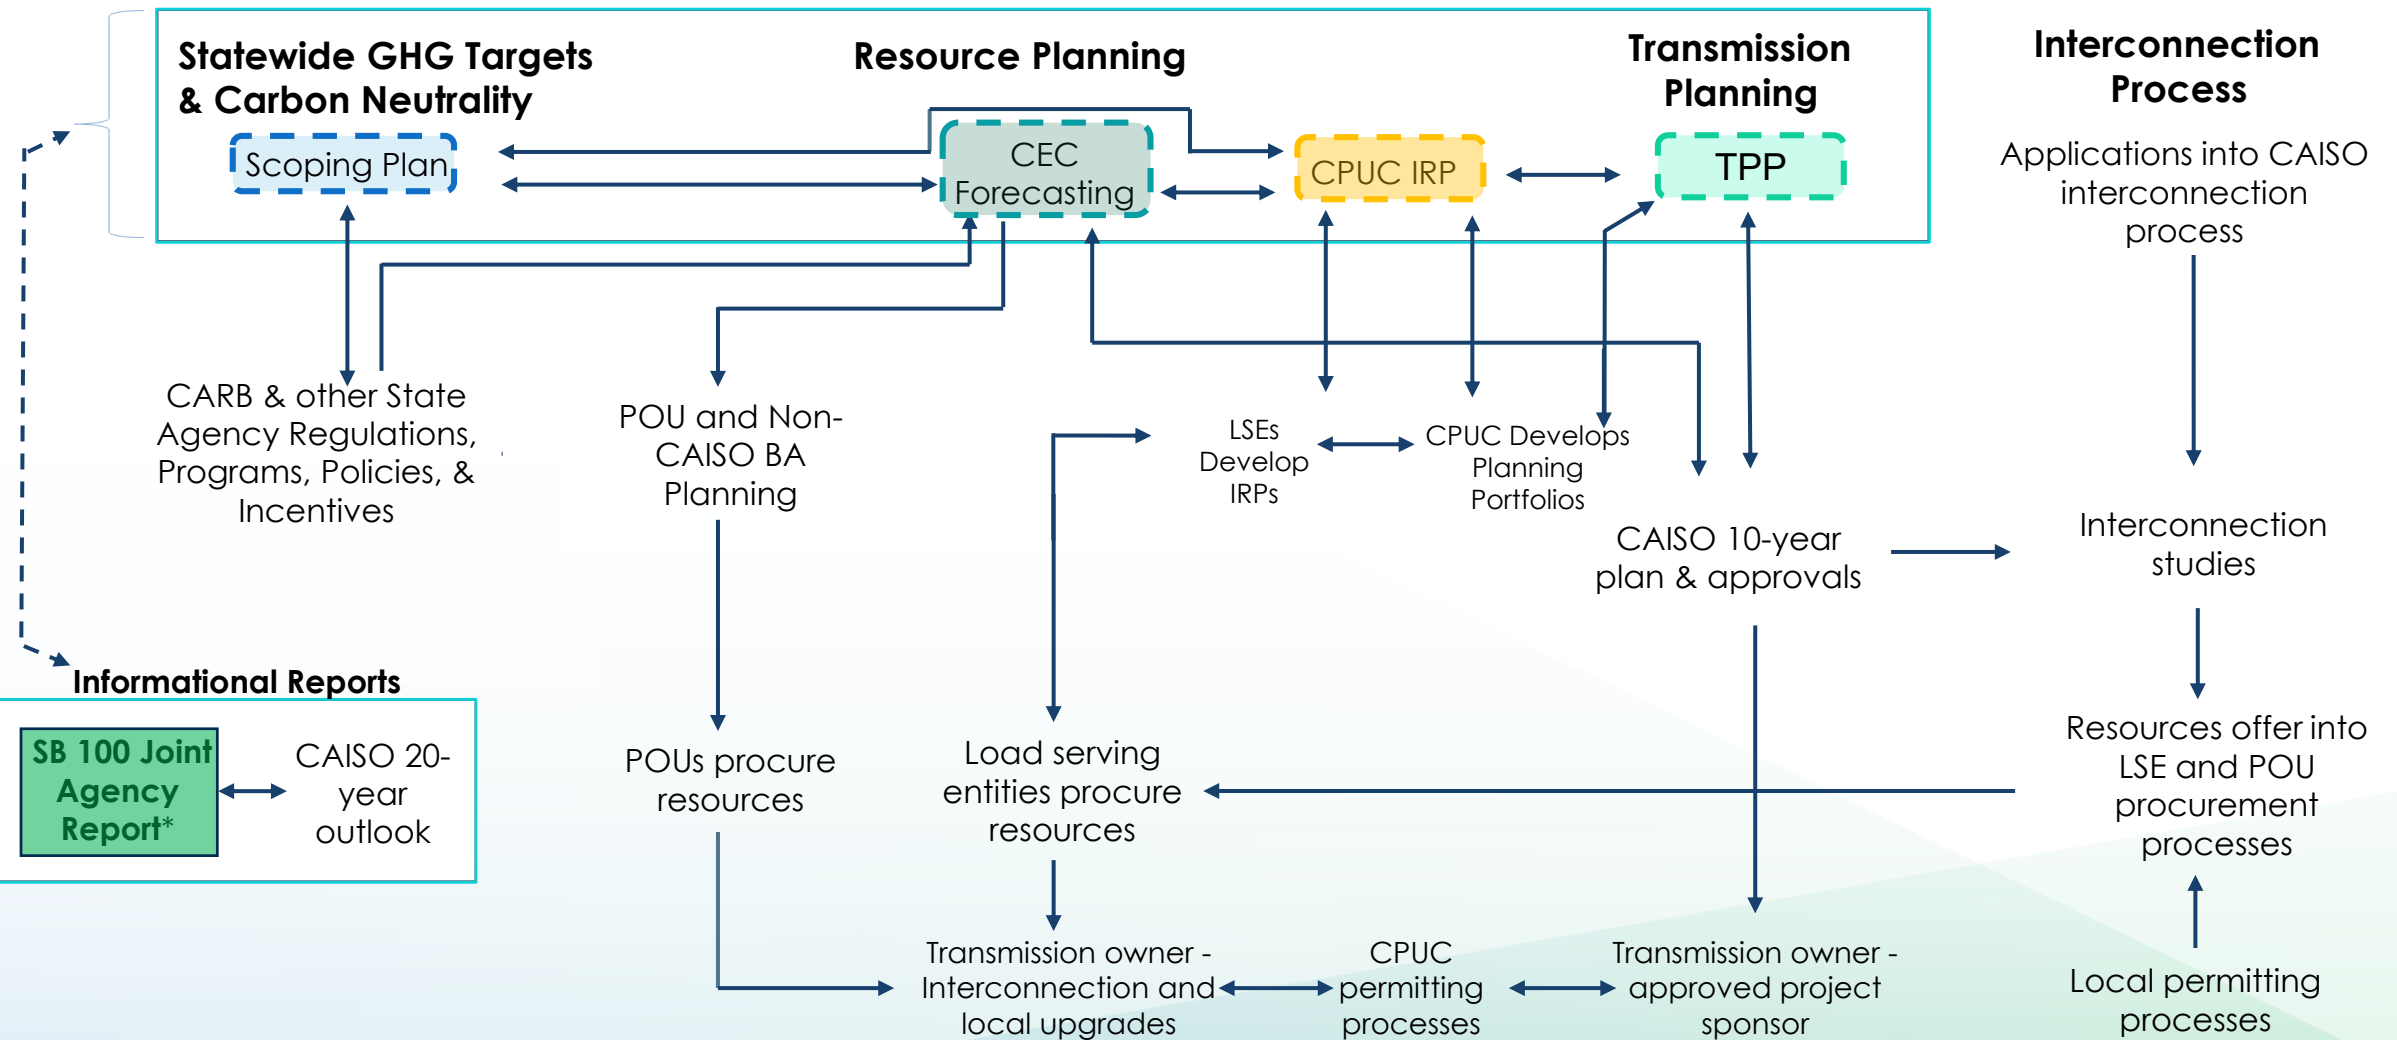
Statewide GHG Targets & Carbon Neutrality

Resource Planning

Transmission Planning

Interconnection Process

Scoping Plan

CEC Forecasting

CPUC IRP

TPP

Applications into CAISO interconnection process

CARB & other State Agency Regulations, Programs, Policies, & Incentives

POU and Non-CAISO BA Planning

LSEs Develop IRPs

CPUC Develops Planning Portfolios

CAISO 10-year plan & approvals

Interconnection studies

Informational Reports

SB 100 Joint Agency Report*

CAISO 20-year outlook

POUs procure resources

Load serving entities procure resources

Resources offer into LSE and POU procurement processes

Transmission owner - Interconnection and local upgrades

CPUC permitting processes

Transmission owner - approved project sponsor

Local permitting processes